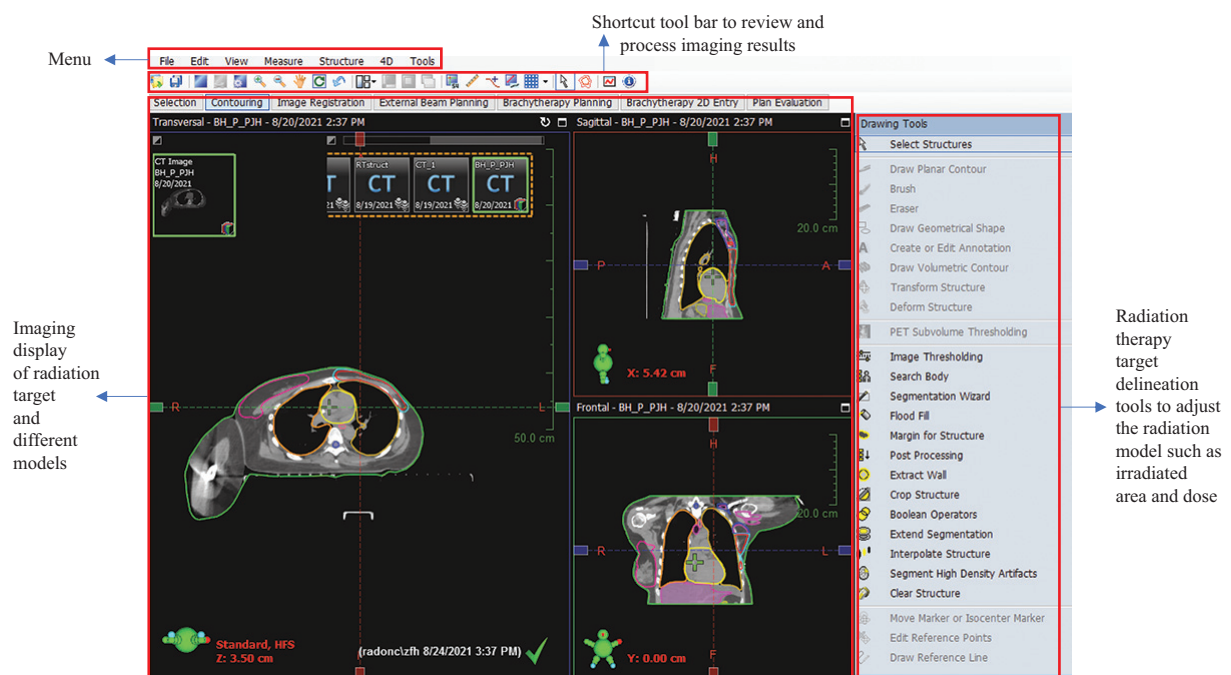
Shortcut tool bar to review and process imaging results

Menu

File Edit View Measure Structure 4D Tools

Selection Contouring Image Registration External Beam Planning Brachytherapy Planning Brachytherapy 2D Entry Plan Evaluation

Transversal - BH_P_PJH - 8/20/2021 2:37 PM

CT Image BH_P_PJH 8/20/2021

RTstruct CT 8/19/2021

CT_1 CT 8/19/2021

BH_P_PJH CT 8/20/2021

R

L

50.0 cm

Standard, HFS Z: 3.50 cm

(radonc\zfh 8/24/2021 3:37 PM)

Sagittal - BH_P_PJH - 8/20/2021 2:37 PM

H

P

A

F

20.0 cm

X: 5.42 cm

Frontal - BH_P_PJH - 8/20/2021 2:37 PM

H

R

L

F

Y: 0.00 cm

Drawing Tools

Select Structures

Draw Planar Contour

Brush

Eraser

Draw Geometrical Shape

Create or Edit Annotation

Draw Volumetric Contour

Transform Structure

Deform Structure

PET Subvolume Thresholding

Image Thresholding

Search Body

Segmentation Wizard

Flood Fill

Margin for Structure

Post Processing

Extract Wall

Crop Structure

Boolean Operators

Extend Segmentation

Interpolate Structure

Segment High Density Artifacts

Clear Structure

Move Marker or Isocenter Marker

Edit Reference Points

Draw Reference Line

Imaging display of radiation target and different models

Radiation therapy target delineation tools to adjust the radiation model such as irradiated area and dose